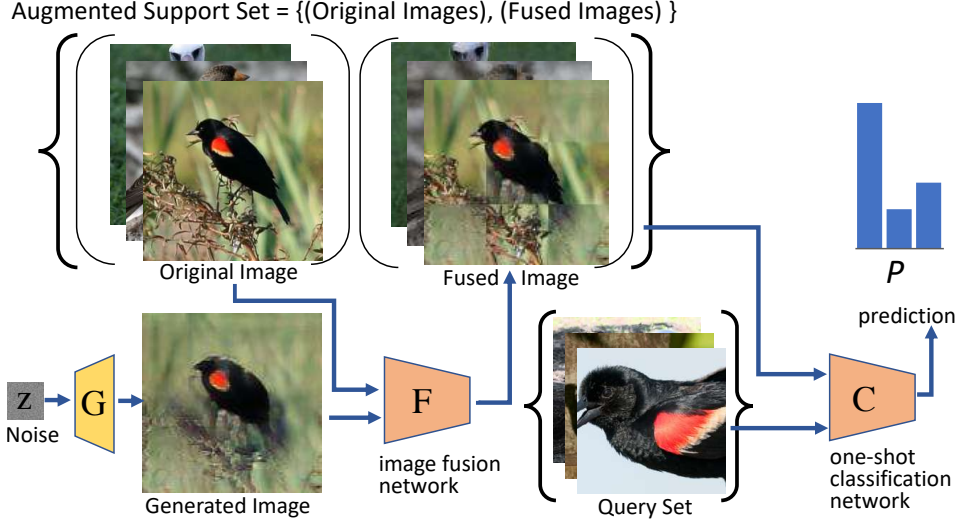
Augmented Support Set = {(Original Images), (Fused Images) }

Original Image

Fused Image

$P$

prediction

z

Noise

G

Generated Image

F

image fusion network

Query Set

C

one-shot classification network